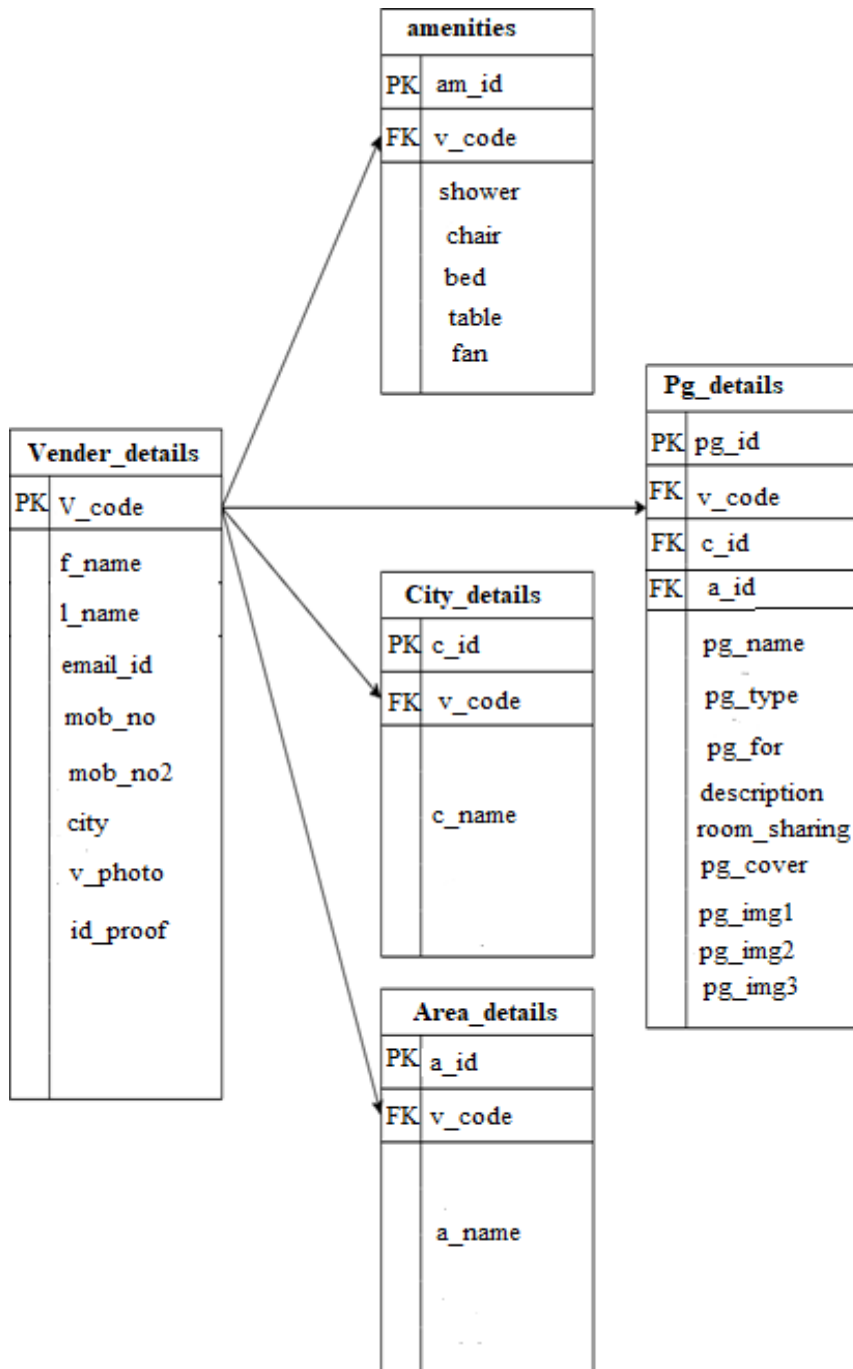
amenities

PK am_id

FK v_code

shower
chair
bed
table
fan

Vender_details

PK V_code

f_name
l_name
email_id
mob_no
mob_no2
city
v_photo
id_proof

City_details

PK c_id

FK v_code

c_name

Area_details

PK a_id

FK v_code

a_name

Pg_details

PK pg_id

FK v_code

FK c_id

FK a_id

pg_name
pg_type
pg_for
description
room_sharing
pg_cover
pg_img1
pg_img2
pg_img3